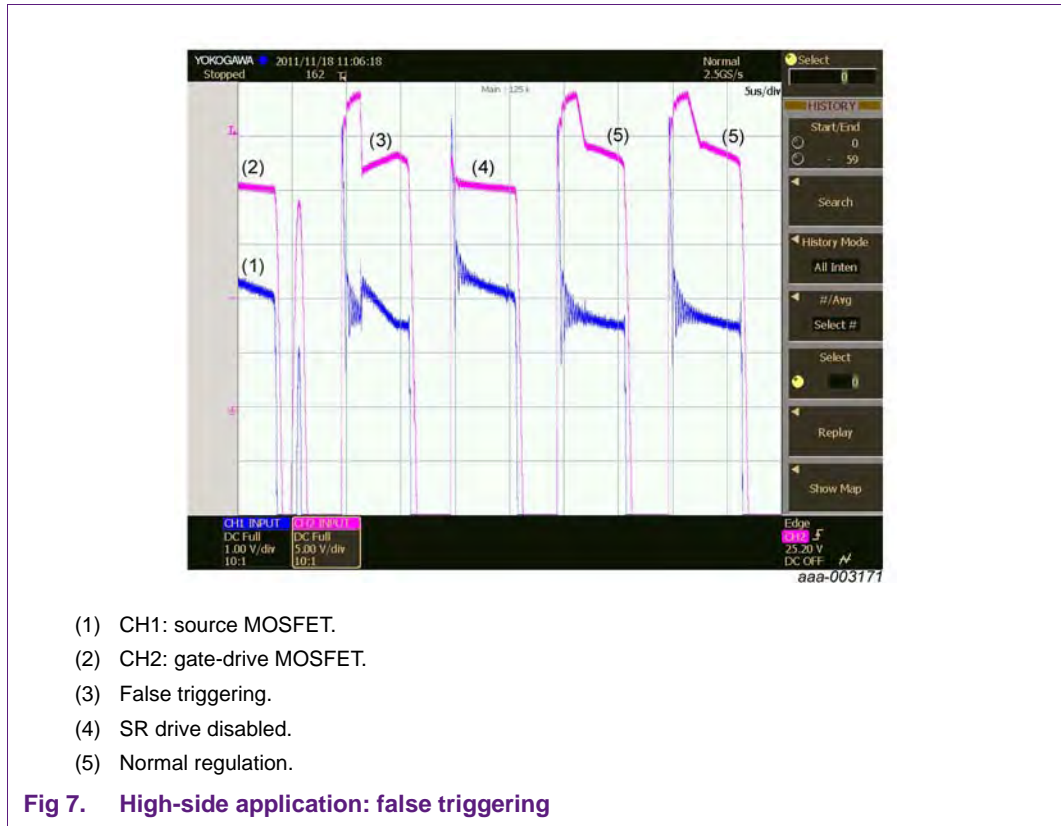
YOKOGAWA 2011/11/18 11:06:18
Stopped 162

Normal
2.5GS/s
5us/div

Main : 125 k

Select
0

HISTORY
Start/End
0
- 59

Search

History Mode
All Inten

#/Avg
Select #

Select
0

Replay

Show Map

(1)
(2)
(3)
(4)
(5)
(5)

CH1 INPUT
DC Full
1.00 V/div
10:1

CH2 INPUT
DC Full
5.00 V/div
10:1

Edge
CH2
25.20 V
DC OFF

aaa-003171

(1) CH1: source MOSFET.

(2) CH2: gate-drive MOSFET.

(3) False triggering.

(4) SR drive disabled.

(5) Normal regulation.

Fig 7. High-side application: false triggering